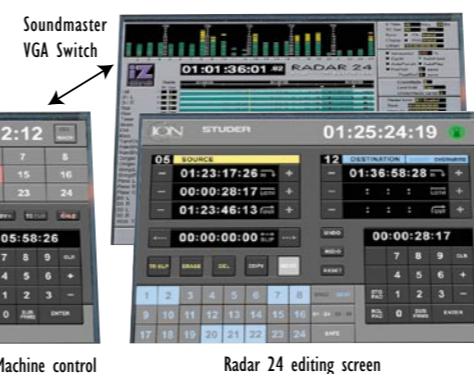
Soundmaster VGA Switch

01:01:36:01 RADAR 24

ION STUDER 01:25:24:19

05 SOURCE
01:23:17:26
00:00:28:17
01:23:46:13

12 DESTINATION OVERWRITE
01:36:58:28
: : :
: : :

00:00:00:00

UNDO
REDO
RESET

00:00:28:17

TO SLP
ERASE
DEL
COPY

7 8 9 CLR
4 5 6 +
1 2 3 −
0 ENTER

1 2 3 4 5 6 7 8
9 10 11 12 13 14 15 16
17 18 19 20 21 22 23 24
SAFE

2:12
7 8
15 16
23 24
05:58:26
7 8 9 CLR
4 5 6 +
1 2 3 −
0 ENTER

Machine control

Radar 24 editing screen